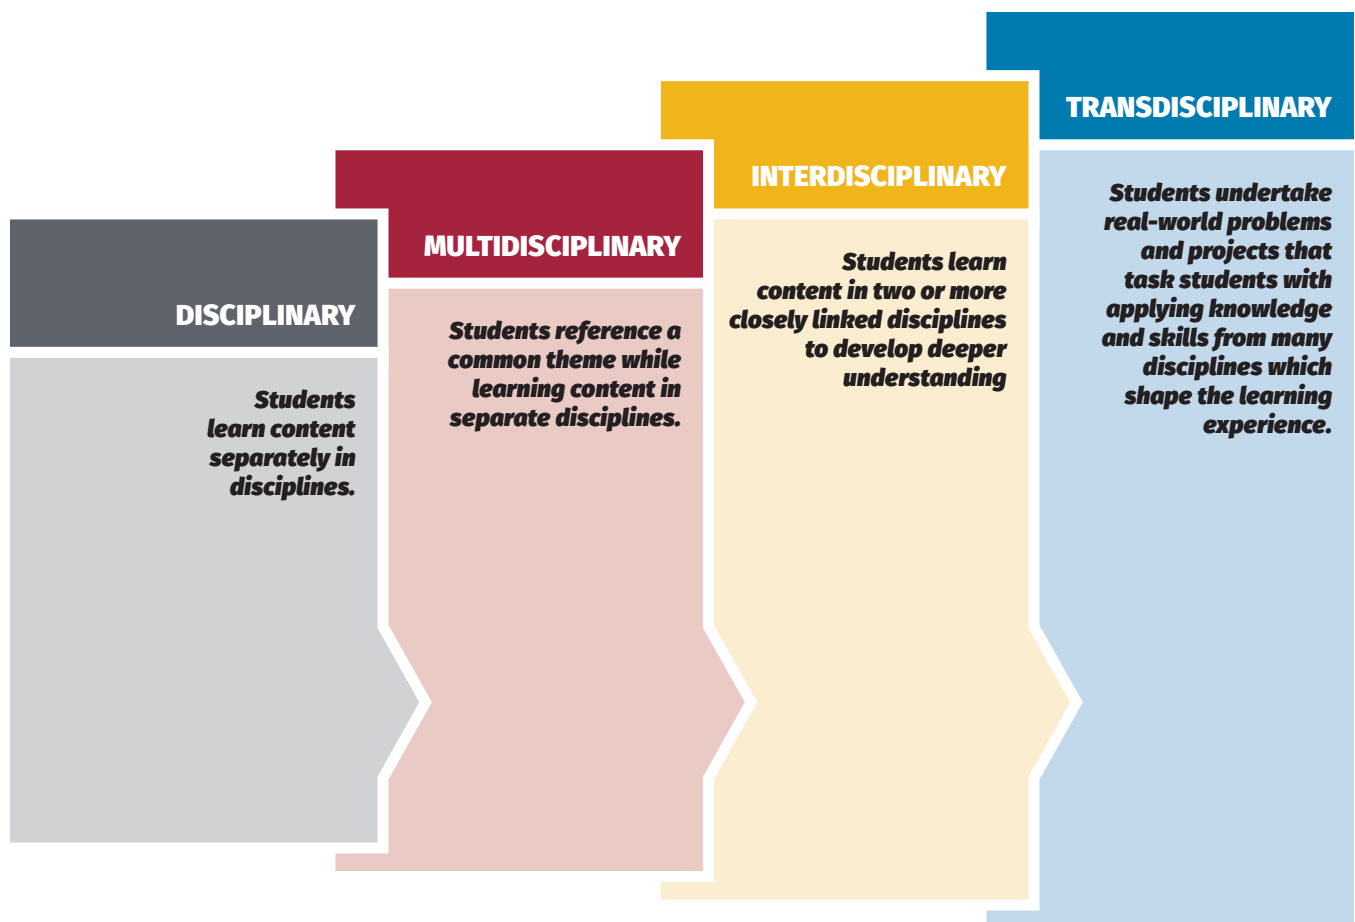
DISCIPLINARY

Students learn content separately in disciplines.

MULTIDISCIPLINARY

Students reference a common theme while learning content in separate disciplines.

INTERDISCIPLINARY

Students learn content in two or more closely linked disciplines to develop deeper understanding

TRANSDISCIPLINARY

Students undertake real-world problems and projects that task students with applying knowledge and skills from many disciplines which shape the learning experience.